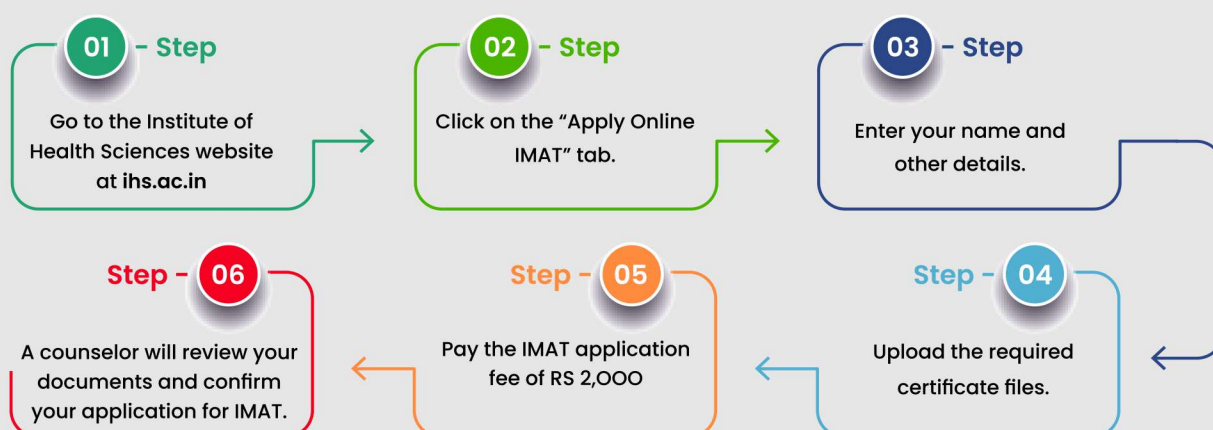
01 - Step

Go to the Institute of Health Sciences website at ihs.ac.in

02 - Step

Click on the “Apply Online IMAT” tab.

03 - Step

Enter your name and other details.

Step - 04

Upload the required certificate files.

Step - 05

Pay the IMAT application fee of RS 2,000

Step - 06

A counselor will review your documents and confirm your application for IMAT.